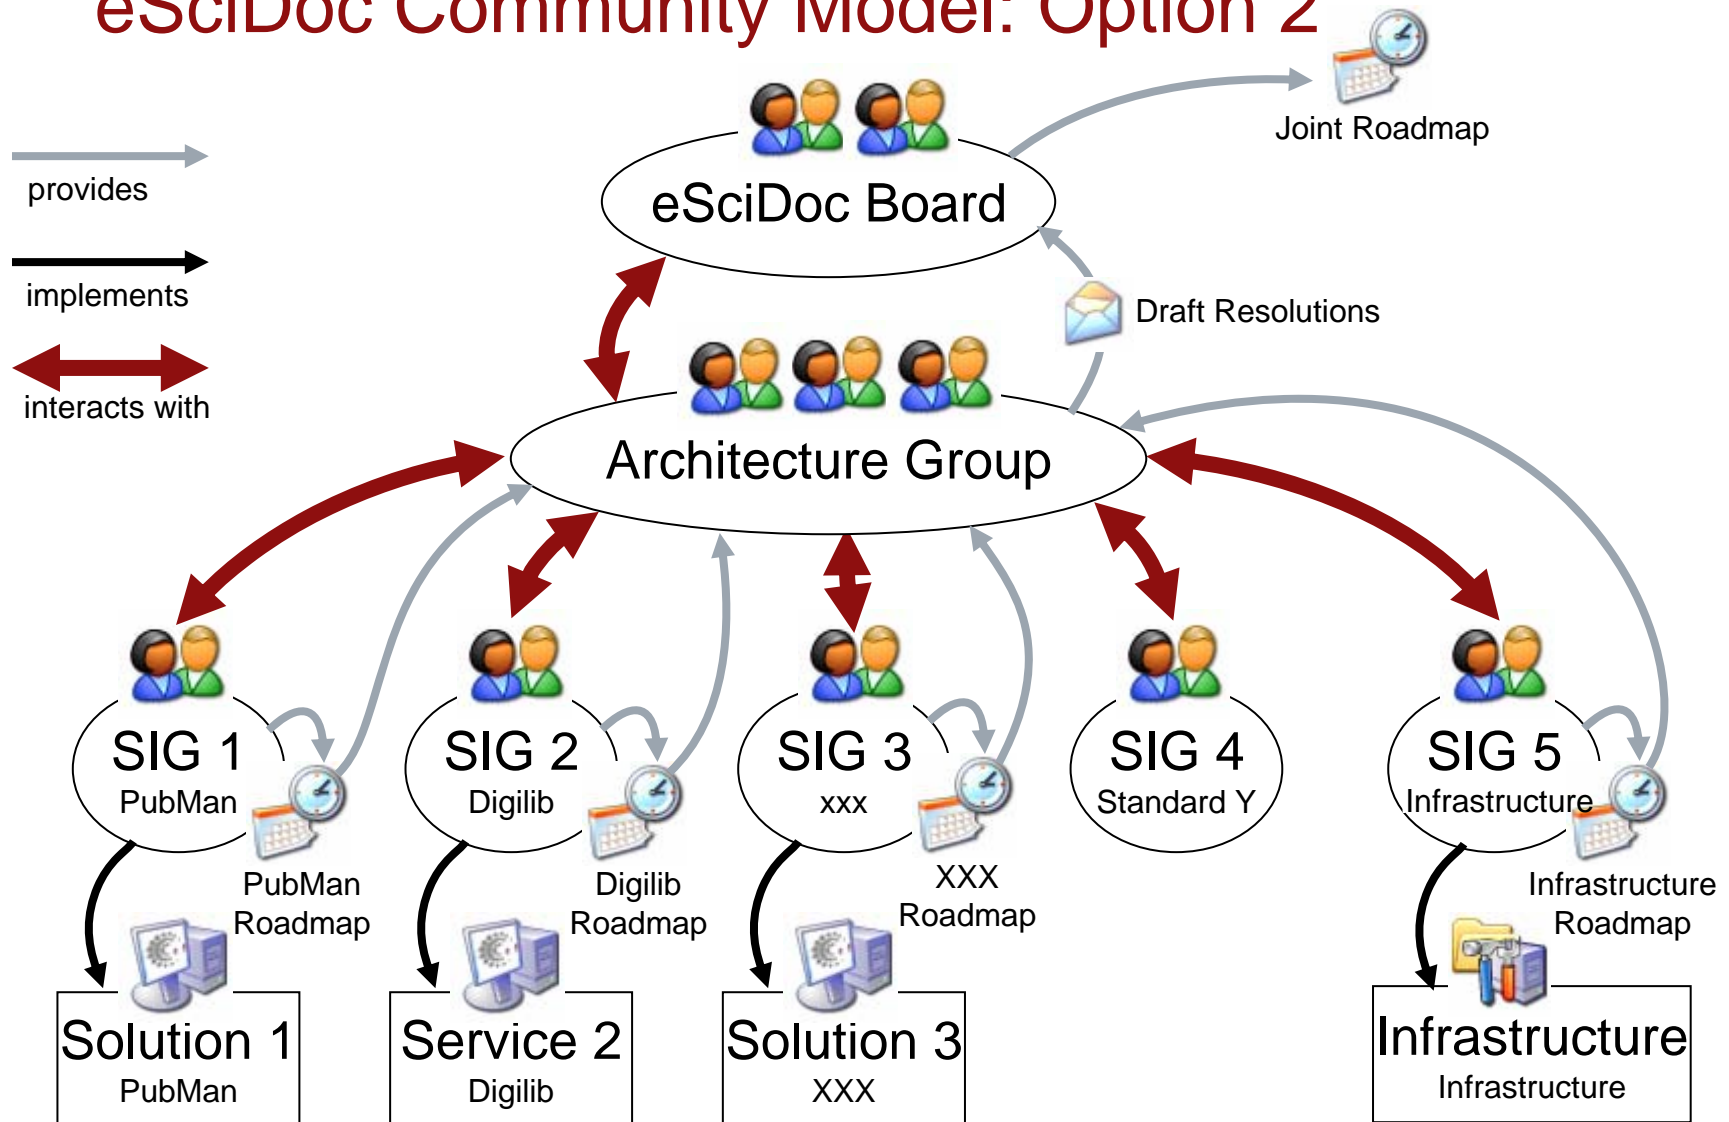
eSciDoc Community Model: Option 2

provides

implements

interacts with

Joint Roadmap

eSciDoc Board

Draft Resolutions

Architecture Group

SIG 1
PubMan

PubMan Roadmap

SIG 2
Digilib

Digilib Roadmap

SIG 3
xxx

XXX Roadmap

SIG 4
Standard Y

SIG 5
Infrastructure

Infrastructure Roadmap

Solution 1
PubMan

Service 2
Digilib

Solution 3
XXX

Infrastructure
Infrastructure